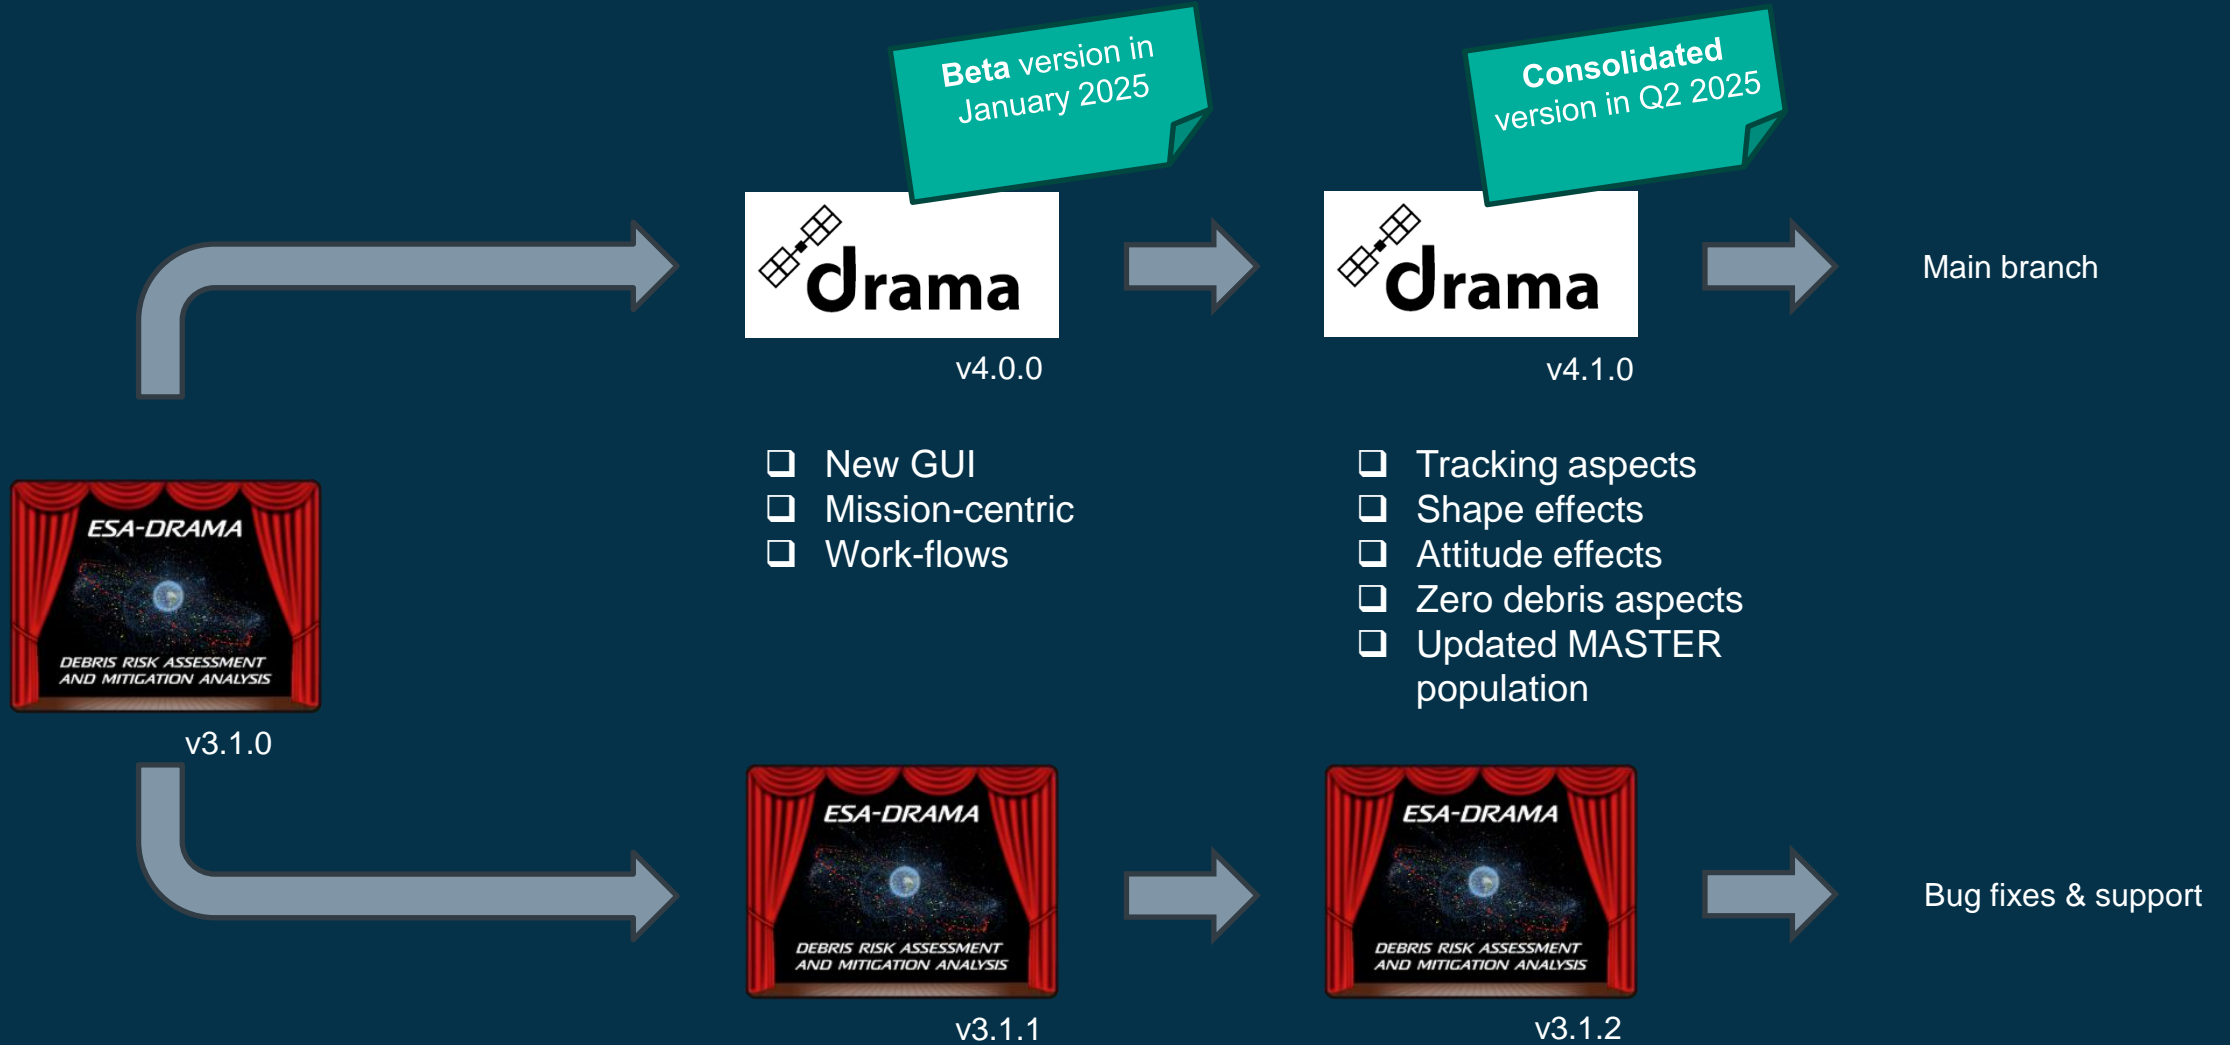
Beta version in January 2025

Consolidated version in Q2 2025

drama

v4.0.0

drama

v4.1.0

Main branch

ESA-DRAMA
DEBRIS RISK ASSESSMENT AND MITIGATION ANALYSIS

v3.1.0

❑ New GUI
❑ Mission-centric
❑ Work-flows

❑ Tracking aspects
❑ Shape effects
❑ Attitude effects
❑ Zero debris aspects
❑ Updated MASTER population

ESA-DRAMA
DEBRIS RISK ASSESSMENT AND MITIGATION ANALYSIS

v3.1.1

ESA-DRAMA
DEBRIS RISK ASSESSMENT AND MITIGATION ANALYSIS

v3.1.2

Bug fixes & support